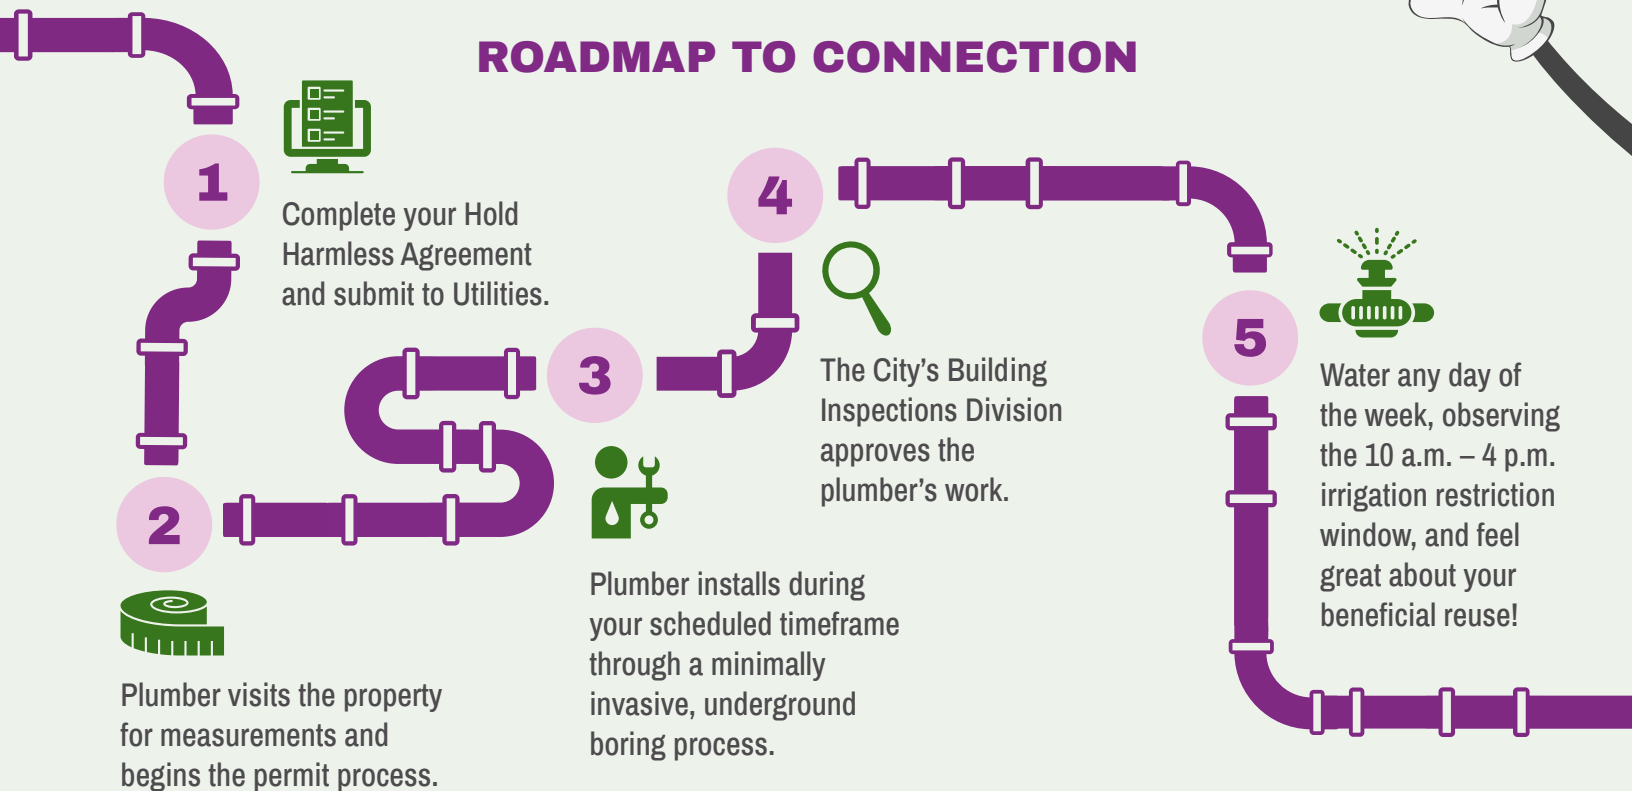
ROADMAP TO CONNECTION

1

Complete your Hold Harmless Agreement and submit to Utilities.

2

Plumber visits the property for measurements and begins the permit process.

3

Plumber installs during your scheduled timeframe through a minimally invasive, underground boring process.

4

The City's Building Inspections Division approves the plumber's work.

5

Water any day of the week, observing the 10 a.m. – 4 p.m. irrigation restriction window, and feel great about your beneficial reuse!